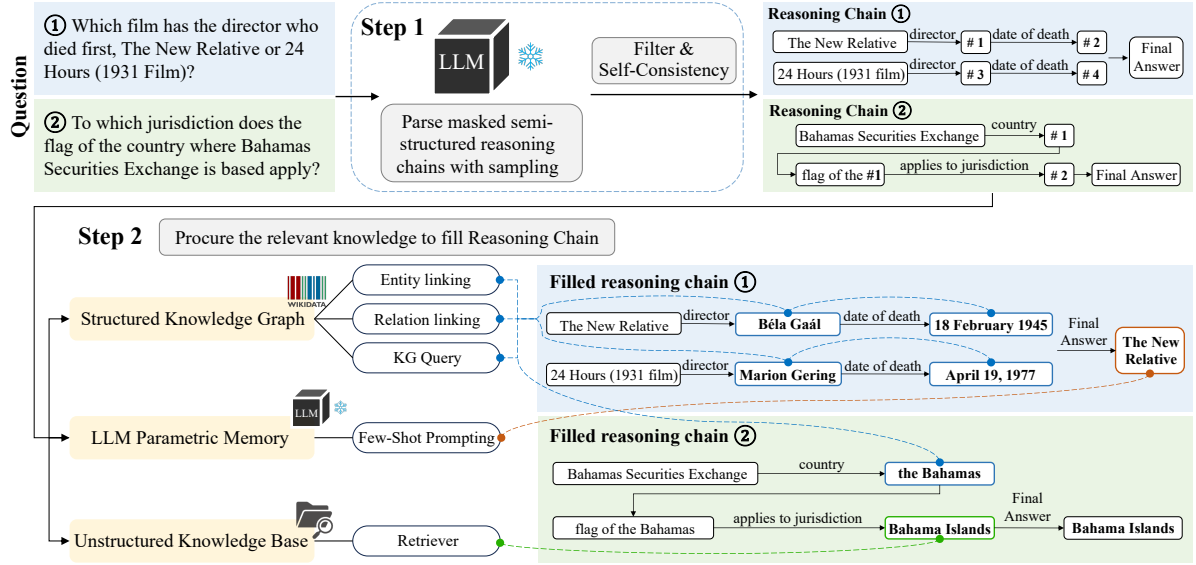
Question

① Which film has the director who died first, The New Relative or 24 Hours (1931 Film)?

② To which jurisdiction does the flag of the country where Bahamas Securities Exchange is based apply?

Step 1

LLM

Parse masked semi-structured reasoning chains with sampling

Filter & Self-Consistency

Reasoning Chain ①

The New Relative director # 1 date of death # 2

24 Hours (1931 film) director # 3 date of death # 4

Final Answer

Reasoning Chain ②

Bahamas Securities Exchange country # 1

flag of the #1 applies to jurisdiction # 2 Final Answer

Step 2 Procure the relevant knowledge to fill Reasoning Chain

WIKIDATA

Structured Knowledge Graph

Entity linking

Relation linking

KG Query

LLM

LLM Parametric Memory

Few-Shot Prompting

Unstructured Knowledge Base

Retriever

Filled reasoning chain ①

The New Relative director Béla Gaál date of death 18 February 1945

24 Hours (1931 film) director Marion Gering date of death April 19, 1977

Final Answer

The New Relative

Filled reasoning chain ②

Bahamas Securities Exchange country the Bahamas

flag of the Bahamas applies to jurisdiction Bahama Islands

Final Answer

Bahama Islands